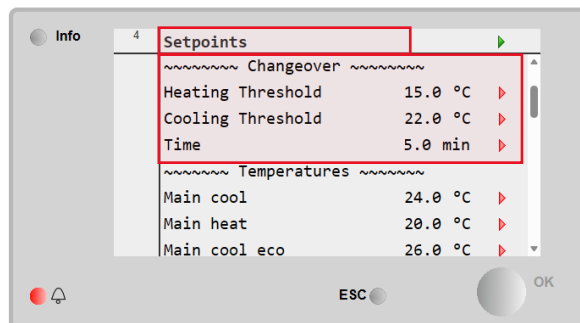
Info

4 Setpoints

~~~~~~~~ Changeover ~~~~~~~~
Heating Threshold 15.0 °C
Cooling Threshold 22.0 °C
Time 5.0 min
~~~~~~~ Temperatures ~~~~~~~
Main cool 24.0 °C
Main heat 20.0 °C
Main cool eco 26.0 °C

ESC

OK